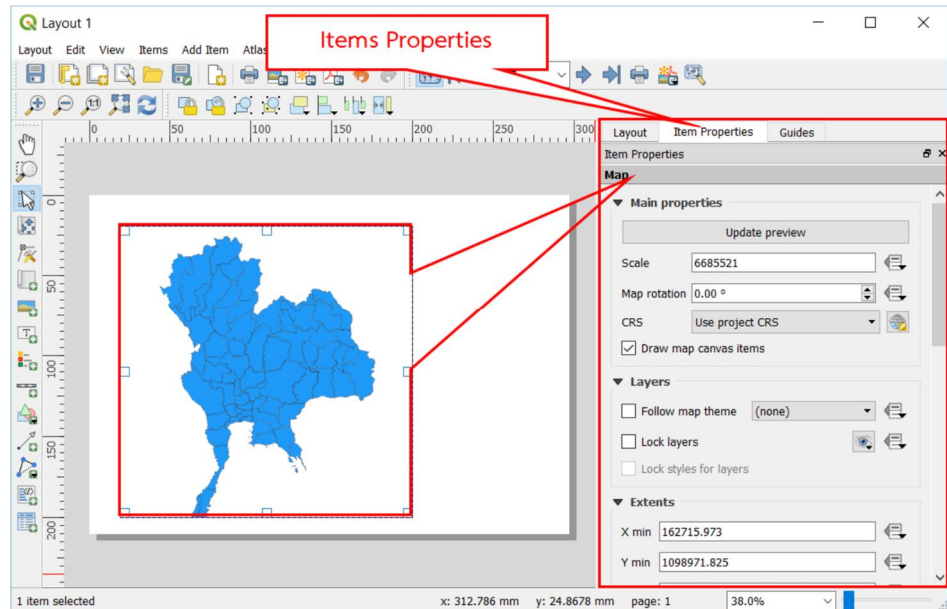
Layout 1

Layout Edit View Items Add Item Atlas

Items Properties

0 50 100 150 200 250 300

0

50

100

150

200

Layout Item Properties Guides

Item Properties

Map

Main properties

Update preview

Scale 6685521

Map rotation 0.00 °

CRS Use project CRS

Draw map canvas items

Layers

Follow map theme (none)

Lock layers

Lock styles for layers

Extents

X min 162715.973

Y min 1098971.825

1 item selected x: 312.786 mm y: 24.8678 mm page: 1 38.0%